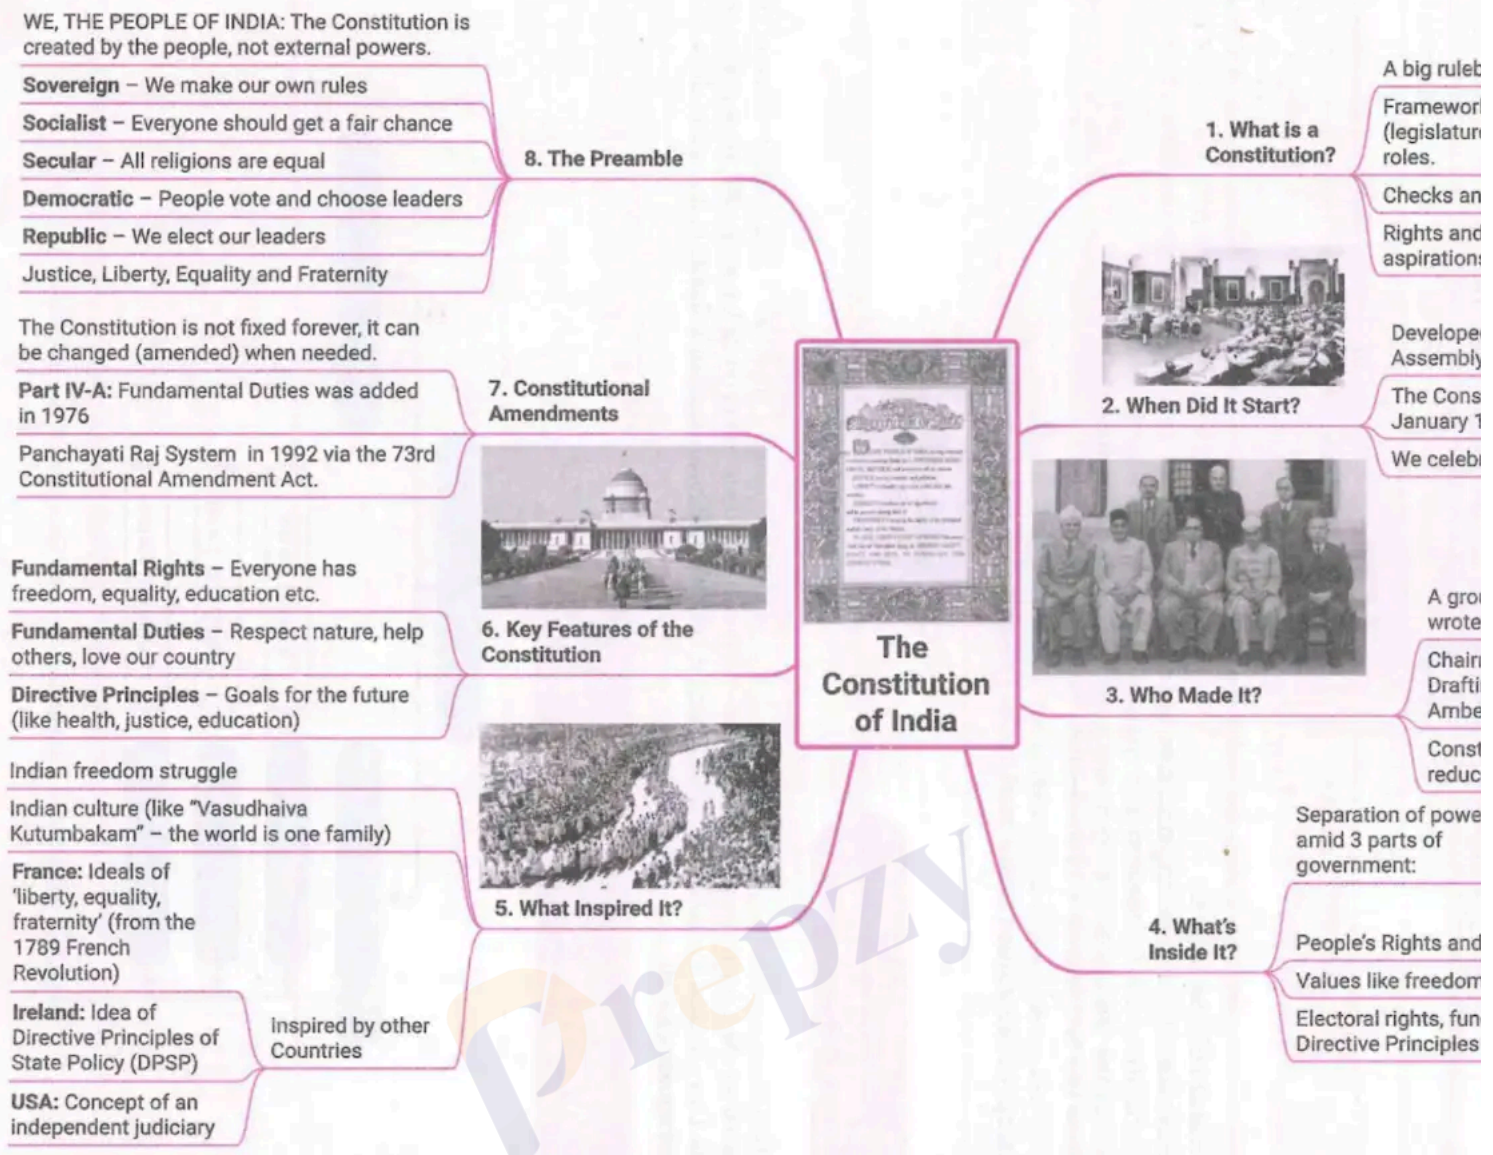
The Constitution of India

8. The Preamble

WE, THE PEOPLE OF INDIA: The Constitution is created by the people, not external powers.

**Sovereign** – We make our own rules

**Socialist** – Everyone should get a fair chance

**Secular** – All religions are equal

**Democratic** – People vote and choose leaders

**Republic** – We elect our leaders

Justice, Liberty, Equality and Fraternity

7. Constitutional Amendments

The Constitution is not fixed forever, it can be changed (amended) when needed.

**Part IV-A:** Fundamental Duties was added in 1976

Panchayati Raj System in 1992 via the 73rd Constitutional Amendment Act.

6. Key Features of the Constitution

**Fundamental Rights** – Everyone has freedom, equality, education etc.

**Fundamental Duties** – Respect nature, help others, love our country

**Directive Principles** – Goals for the future (like health, justice, education)

5. What Inspired It?

Indian freedom struggle

Indian culture (like "Vasudhaiva Kutumbakam" – the world is one family)

Inspired by other Countries

**France:** Ideals of 'liberty, equality, fraternity' (from the 1789 French Revolution)

**Ireland:** Idea of Directive Principles of State Policy (DPSP)

**USA:** Concept of an independent judiciary

1. What is a Constitution?

A big ruleb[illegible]

Framewor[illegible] (legislatur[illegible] roles.

Checks an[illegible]

Rights and aspiration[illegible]

2. When Did It Start?

Develope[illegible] Assembl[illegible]

The Cons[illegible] January 1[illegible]

We celeb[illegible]

3. Who Made It?

A gro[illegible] wrote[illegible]

Chair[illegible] Drafti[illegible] Ambe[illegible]

Const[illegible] reduc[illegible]

4. What's Inside It?

Separation of powe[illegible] amid 3 parts of government:

People's Rights and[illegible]

Values like freedom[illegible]

Electoral rights, fun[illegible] Directive Principles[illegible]

Prepzy